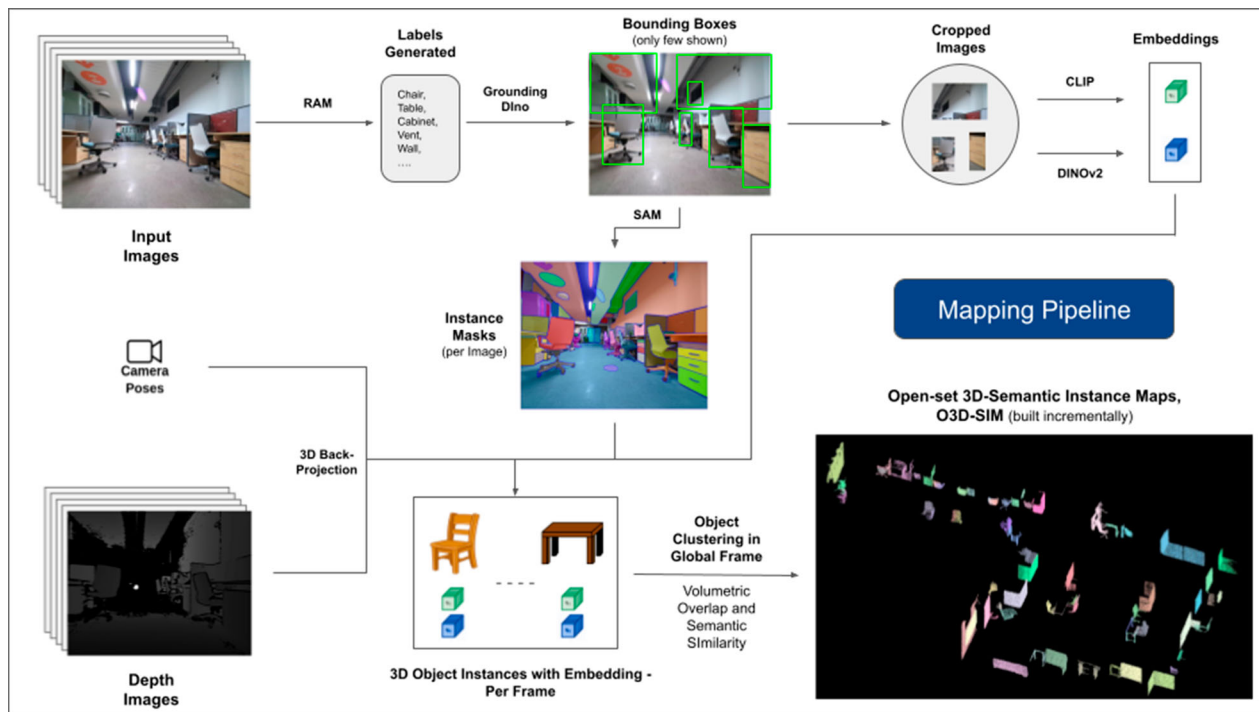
Labels Generated

Bounding Boxes
(only few shown)

Cropped Images

Embeddings

RAM

Chair, Table, Cabinet, Vent, Wall, ....

Grounding DIno

CLIP

DINOv2

Input Images

SAM

Instance Masks
(per Image)

Mapping Pipeline

Camera Poses

Open-set 3D-Semantic Instance Maps, O3D-SIM (built incrementally)

3D Back-Projection

Object Clustering in Global Frame

Volumetric Overlap and Semantic SImilarity

Depth Images

3D Object Instances with Embedding - Per Frame